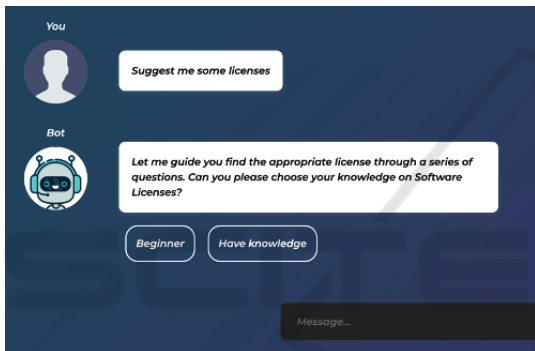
You

Suggest me some licenses

Bot

Let me guide you find the appropriate license through a series of questions. Can you please choose your knowledge on Software Licenses?

Beginner

Have knowledge

Message...